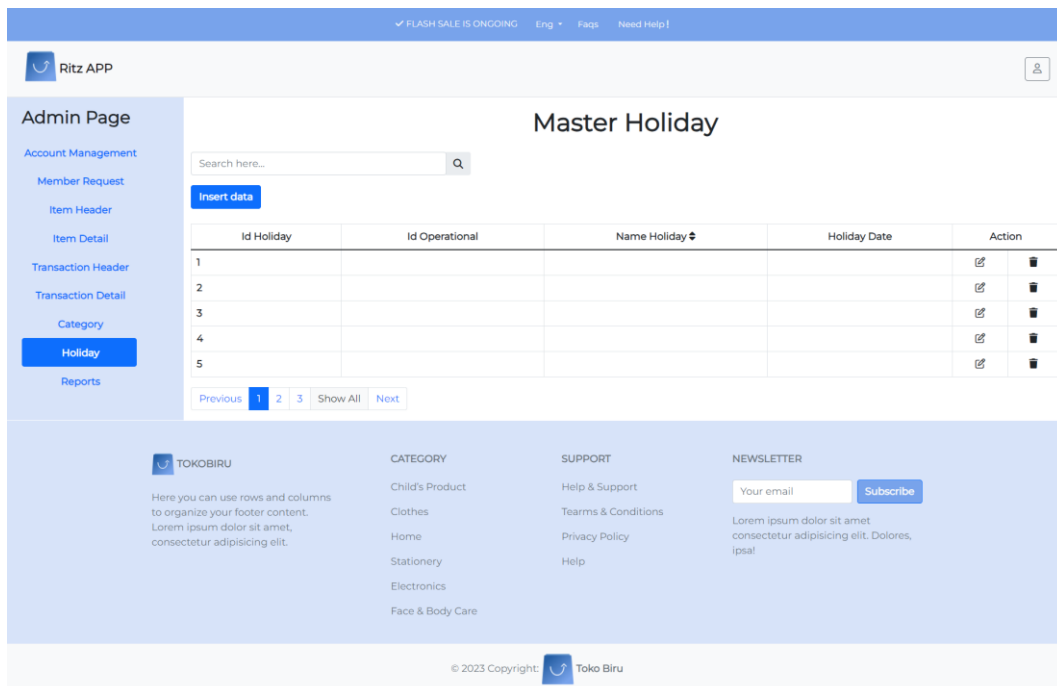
✔ FLASH SALE IS ONGOING Eng ▾ Faqs Need Help!

Ritz APP

Admin Page

Account Management
Member Request
Item Header
Item Detail
Transaction Header
Transaction Detail
Category
Holiday
Reports

Master Holiday

Search here...

Insert data

| Id Holiday | Id Operational | Name Holiday | Holiday Date | Action |
|---|---|---|---|---|
| 1 | | | | |
| 2 | | | | |
| 3 | | | | |
| 4 | | | | |
| 5 | | | | |

Previous 1 2 3 Show All Next

TOKOBIRU

Here you can use rows and columns to organize your footer content. Lorem ipsum dolor sit amet, consectetur adipisicing elit.

CATEGORY
Child's Product
Clothes
Home
Stationery
Electronics
Face & Body Care

SUPPORT
Help & Support
Tearms & Conditions
Privacy Policy
Help

NEWSLETTER
Your email
Subscribe
Lorem ipsum dolor sit amet consectetur adipisicing elit. Dolores, ipsa!

© 2023 Copyright: Toko Biru